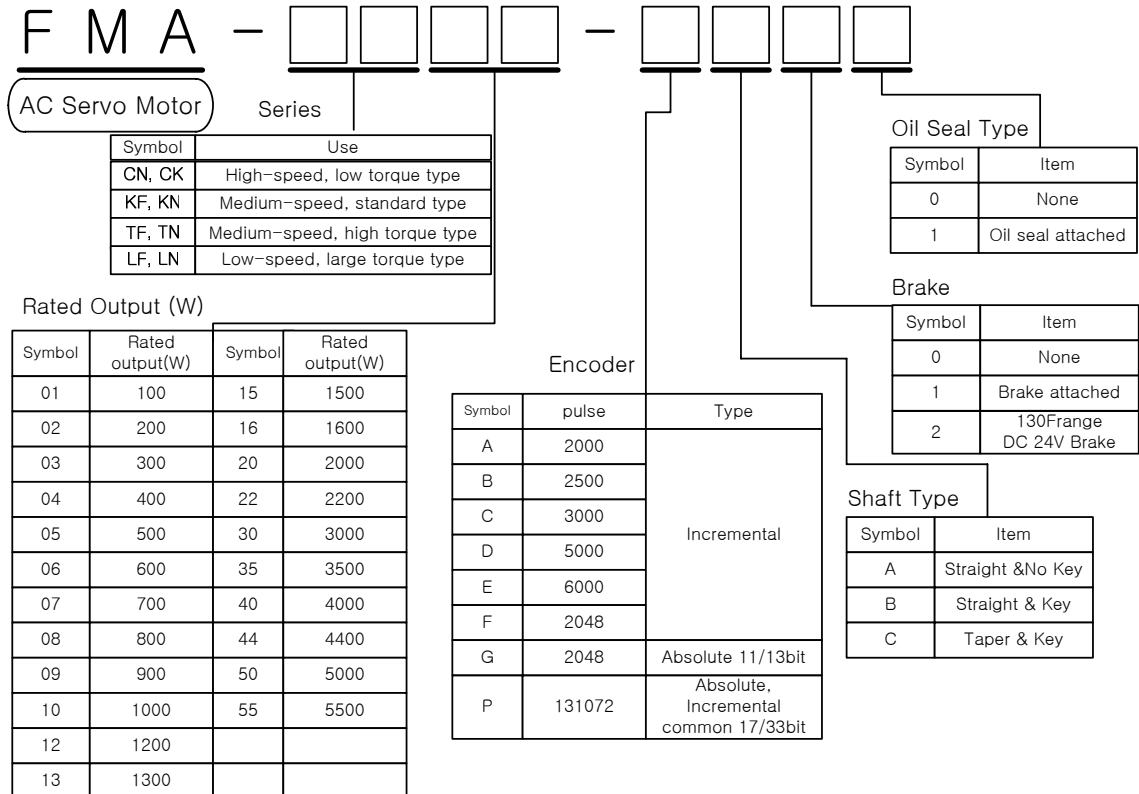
F M A - □□□□ - □□□□

AC Servo Motor

Series

| Symbol | Use |
|---|---|
| CN, CK | High-speed, low torque type |
| KF, KN | Medium-speed, standard type |
| TF, TN | Medium-speed, high torque type |
| LF, LN | Low-speed, large torque type |

Rated Output (W)

| Symbol | Rated output(W) | Symbol | Rated output(W) |
|---|---|---|---|
| 01 | 100 | 15 | 1500 |
| 02 | 200 | 16 | 1600 |
| 03 | 300 | 20 | 2000 |
| 04 | 400 | 22 | 2200 |
| 05 | 500 | 30 | 3000 |
| 06 | 600 | 35 | 3500 |
| 07 | 700 | 40 | 4000 |
| 08 | 800 | 44 | 4400 |
| 09 | 900 | 50 | 5000 |
| 10 | 1000 | 55 | 5500 |
| 12 | 1200 | | |
| 13 | 1300 | | |

Encoder

| Symbol | pulse | Type |
|---|---|---|
| A | 2000 | Incremental |
| B | 2500 | |
| C | 3000 | |
| D | 5000 | |
| E | 6000 | |
| F | 2048 | |
| G | 2048 | Absolute 11/13bit |
| P | 131072 | Absolute, Incremental common 17/33bit |

Oil Seal Type

| Symbol | Item |
|---|---|
| 0 | None |
| 1 | Oil seal attached |

Brake

| Symbol | Item |
|---|---|
| 0 | None |
| 1 | Brake attached |
| 2 | 130Frange DC 24V Brake |

Shaft Type

| Symbol | Item |
|---|---|
| A | Straight &No Key |
| B | Straight & Key |
| C | Taper & Key |